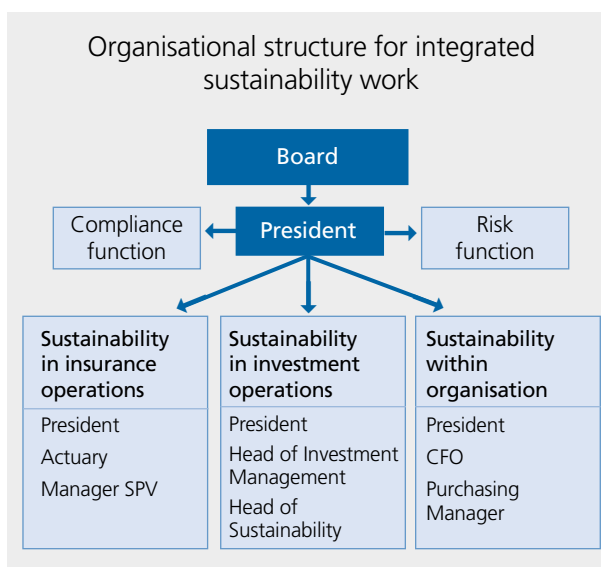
Organisational structure for integrated sustainability work

Board

Compliance function

President

Risk function

Sustainability in insurance operations

President

Actuary

Manager SPV

Sustainability in investment operations

President

Head of Investment Management

Head of Sustainability

Sustainability within organisation

President

CFO

Purchasing Manager